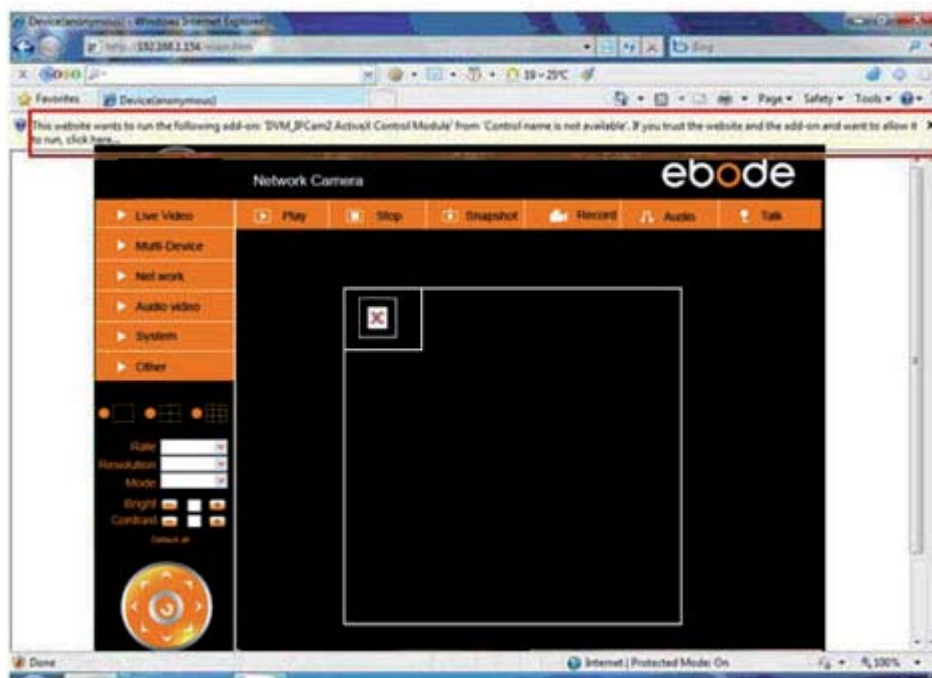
Device(anonymous) - Windows Internet Explorer

http://192.168.1.156/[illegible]

Bing

Soso

19~25°C

Favorites

Device(anonymous)

Page ▾ Safety ▾ Tools ▾

This website wants to run the following add-on: 'DVM_IPCam2 ActiveX Control Module' from 'Control name is not available'. If you trust the website and the add-on and want to allow it to run, click here...

Network Camera

ebode

Live Video

Play

Stop

Snapshot

Record

Audio

Talk

Multi-Device

Net work

Audio video

System

Other

Rate

Resolution

Mode

Bright

Contrast

Default all

Done

Internet | Protected Mode: On

100%